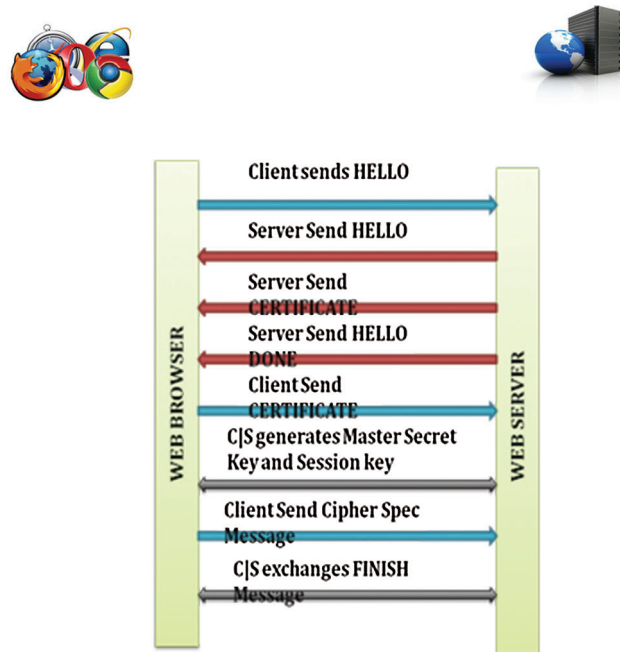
WEB BROWSER

WEB SERVER

Client sends HELLO

Server Send HELLO

Server Send CERTIFICATE

Server Send HELLO DONE

Client Send CERTIFICATE

C|S generates Master Secret Key and Session key

Client Send Cipher Spec Message

C|S exchanges FINISH Message